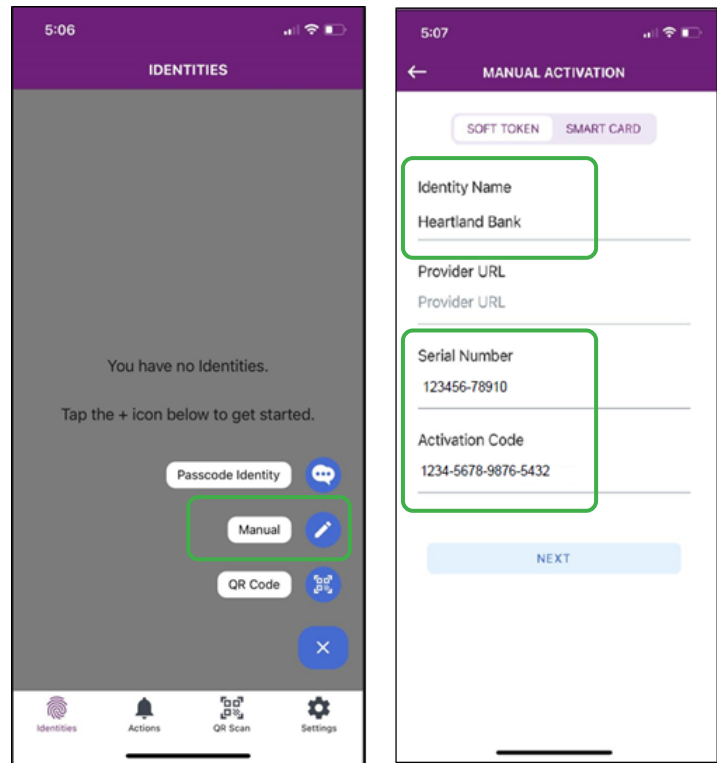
5:06

IDENTITIES

You have no Identities.

Tap the + icon below to get started.

Passcode Identity

Manual

QR Code

Identities Actions QR Scan Settings

5:07

MANUAL ACTIVATION

SOFT TOKEN SMART CARD

Identity Name

Heartland Bank

Provider URL

Provider URL

Serial Number

123456-78910

Activation Code

1234-5678-9876-5432

NEXT